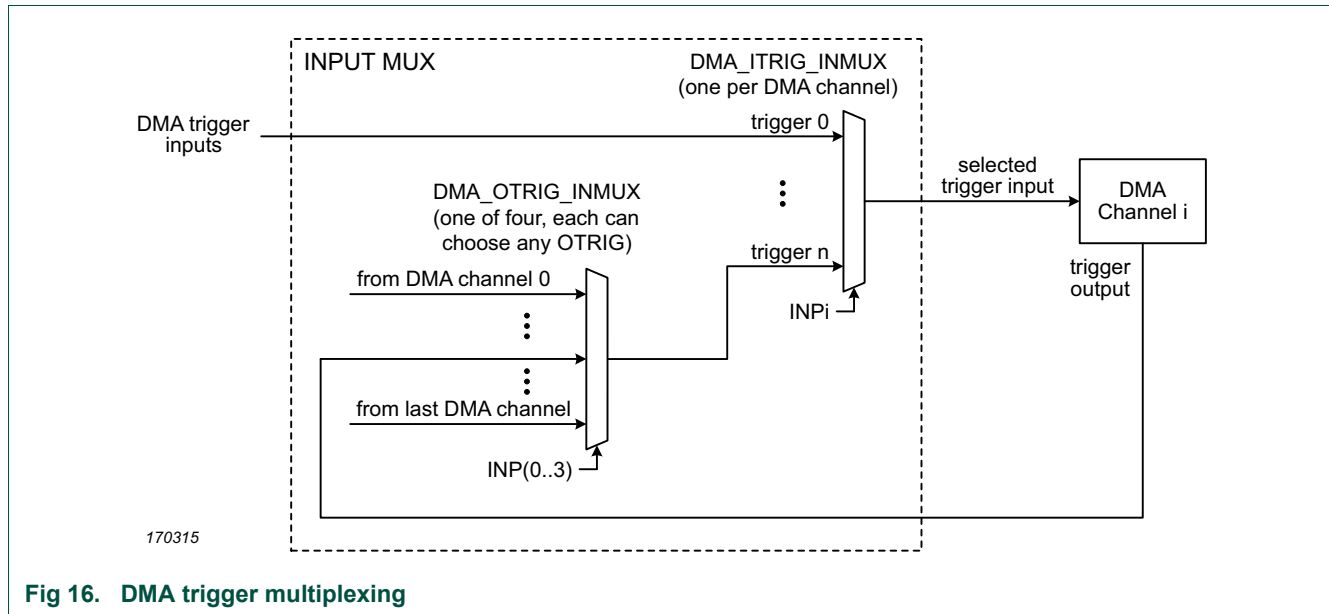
INPUT MUX

DMA_ITRIG_INMUX
(one per DMA channel)

DMA trigger inputs

trigger 0

selected trigger input

DMA Channel i

DMA_OTRIG_INMUX
(one of four, each can choose any OTRIG)

trigger n

from DMA channel 0

trigger output

INPi

from last DMA channel

INP(0..3)

170315

Fig 16. DMA trigger multiplexing